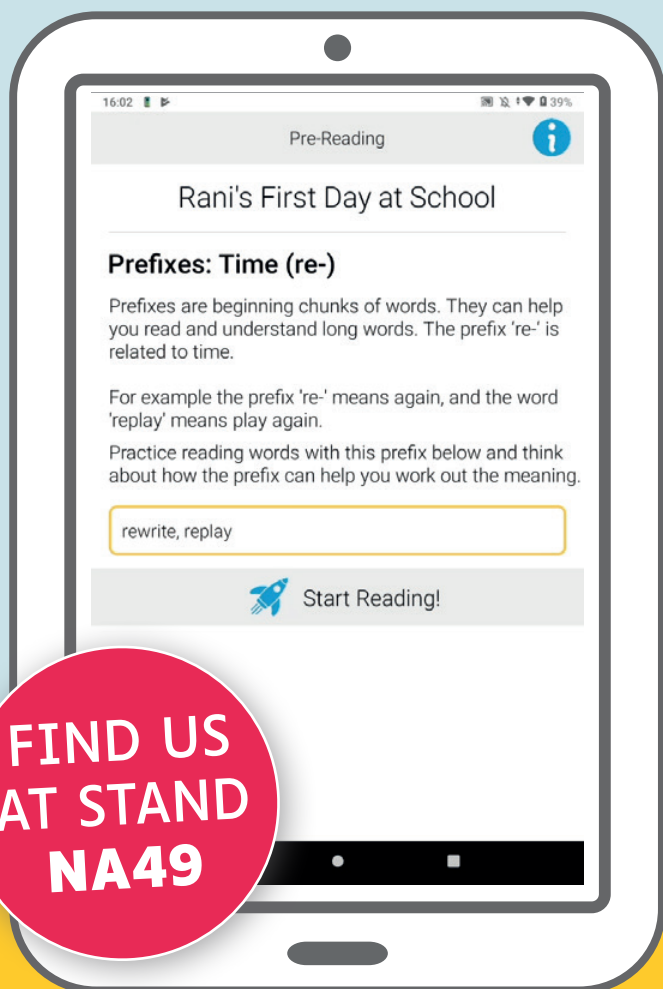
16:02

39%

Pre-Reading

Rani's First Day at School

Prefixes: Time (re-)

Prefixes are beginning chunks of words. They can help you read and understand long words. The prefix 're-' is related to time.

For example the prefix 're-' means again, and the word 'replay' means play again.

Practice reading words with this prefix below and think about how the prefix can help you work out the meaning.

rewrite, replay

Start Reading!

FIND US AT STAND NA49